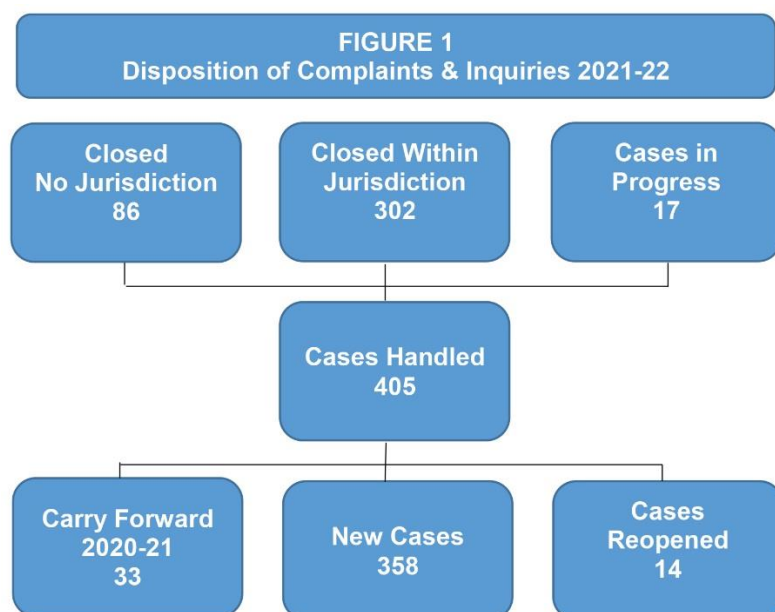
FIGURE 1
Disposition of Complaints & Inquiries 2021-22

Closed
No Jurisdiction
86

Closed Within
Jurisdiction
302

Cases in
Progress
17

Cases Handled
405

Carry Forward
2020-21
33

New Cases
358

Cases
Reopened
14